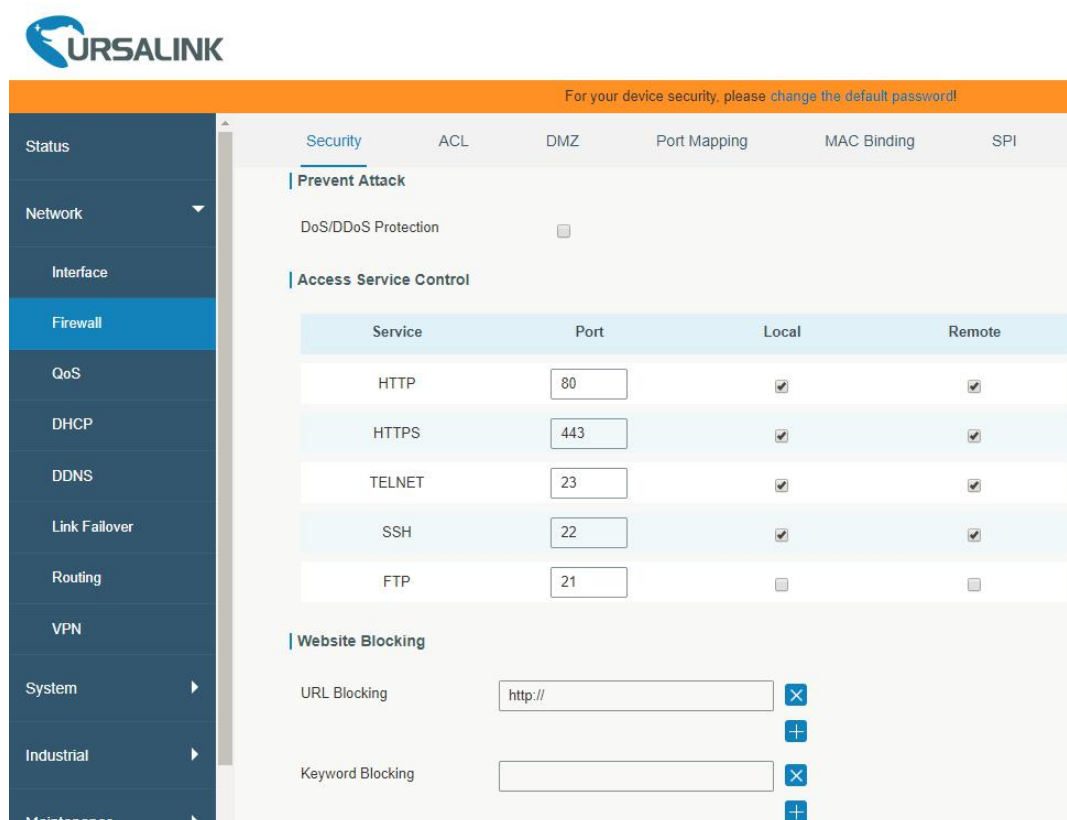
URSALINK

For your device security, please change the default password!

Status

Network

Interface

Firewall

QoS

DHCP

DDNS

Link Failover

Routing

VPN

System

Industrial

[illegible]

Security ACL DMZ Port Mapping MAC Binding SPI

Prevent Attack

DoS/DDoS Protection

Access Service Control

| Service | Port | Local | Remote |
|---|---|---|---|
| HTTP | 80 | ✔ | ✔ |
| HTTPS | 443 | ✔ | ✔ |
| TELNET | 23 | ✔ | ✔ |
| SSH | 22 | ✔ | ✔ |
| FTP | 21 | | |

Website Blocking

URL Blocking http://

Keyword Blocking